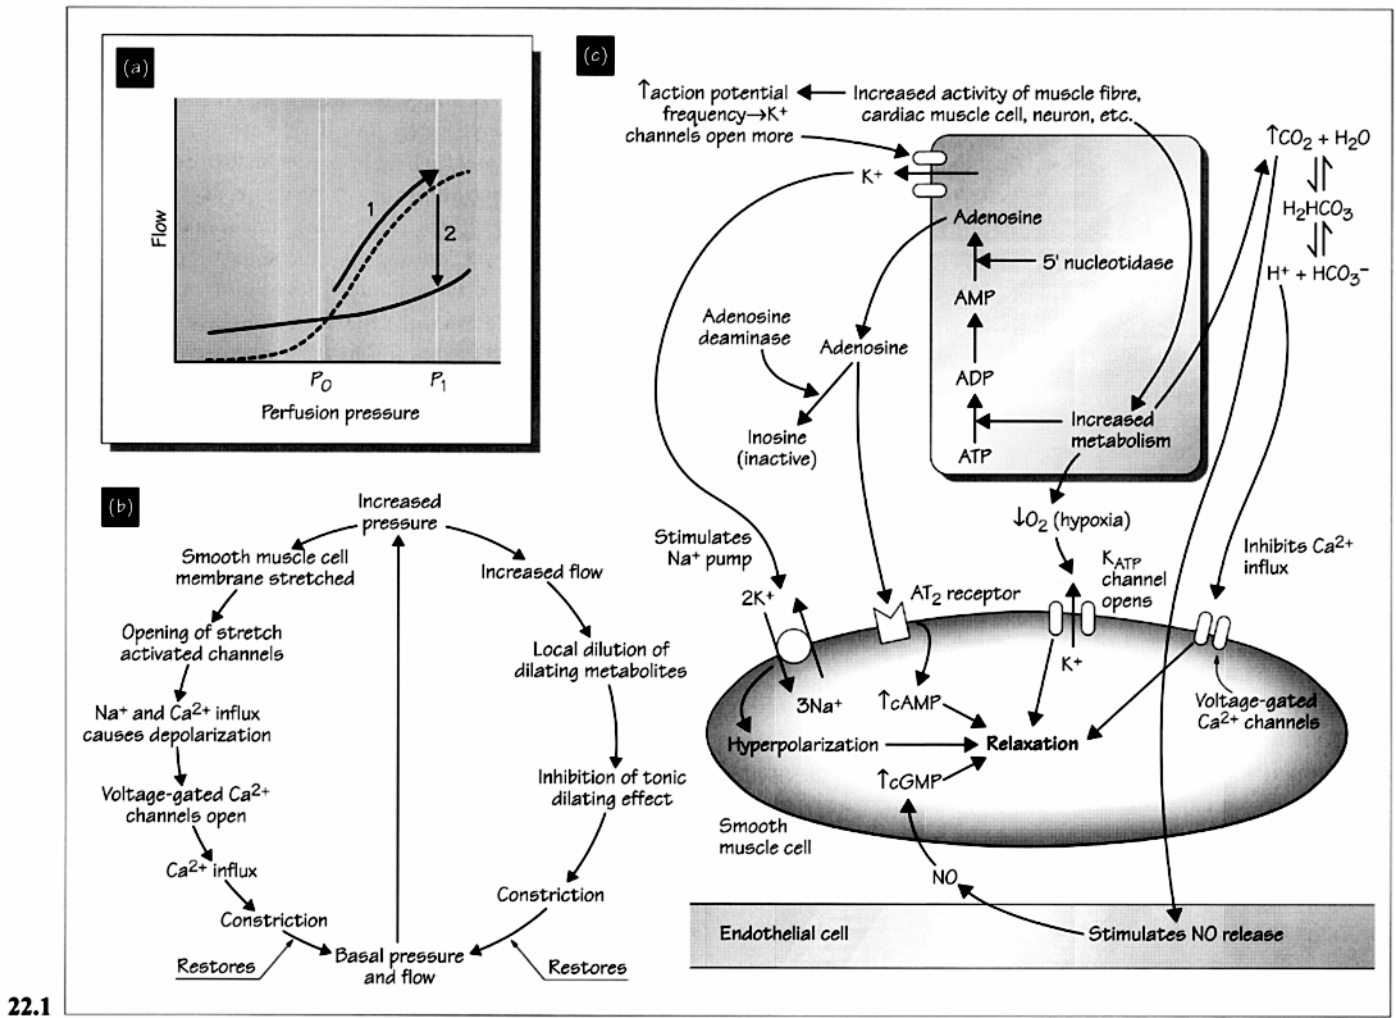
(a)

Flow

1

2

$P_0$

$P_1$

Perfusion pressure

(b)

Increased pressure

Smooth muscle cell membrane stretched

Opening of stretch activated channels

Na$^+$ and Ca$^{2+}$ influx causes depolarization

Voltage-gated Ca$^{2+}$ channels open

Ca$^{2+}$ influx

Constriction

Restores

Basal pressure and flow

Restores

Increased flow

Local dilution of dilating metabolites

Inhibition of tonic dilating effect

Constriction

(c)

↑action potential frequency→K$^+$ channels open more

Increased activity of muscle fibre, cardiac muscle cell, neuron, etc.

K$^+$

Adenosine

5' nucleotidase

AMP

ADP

ATP

Increased metabolism

↑CO$_2$ + H$_2$O

H$_2$HCO$_3$

H$^+$ + HCO$_3^-$

Adenosine deaminase

Adenosine

Inosine (inactive)

↓O$_2$ (hypoxia)

Stimulates Na$^+$ pump

2K$^+$

AT$_2$ receptor

K$_{ATP}$ channel opens

Inhibits Ca$^{2+}$ influx

3Na$^+$

↑cAMP

K$^+$

Voltage-gated Ca$^{2+}$ channels

Hyperpolarization

Relaxation

↑cGMP

Smooth muscle cell

NO

Endothelial cell

Stimulates NO release

22.1